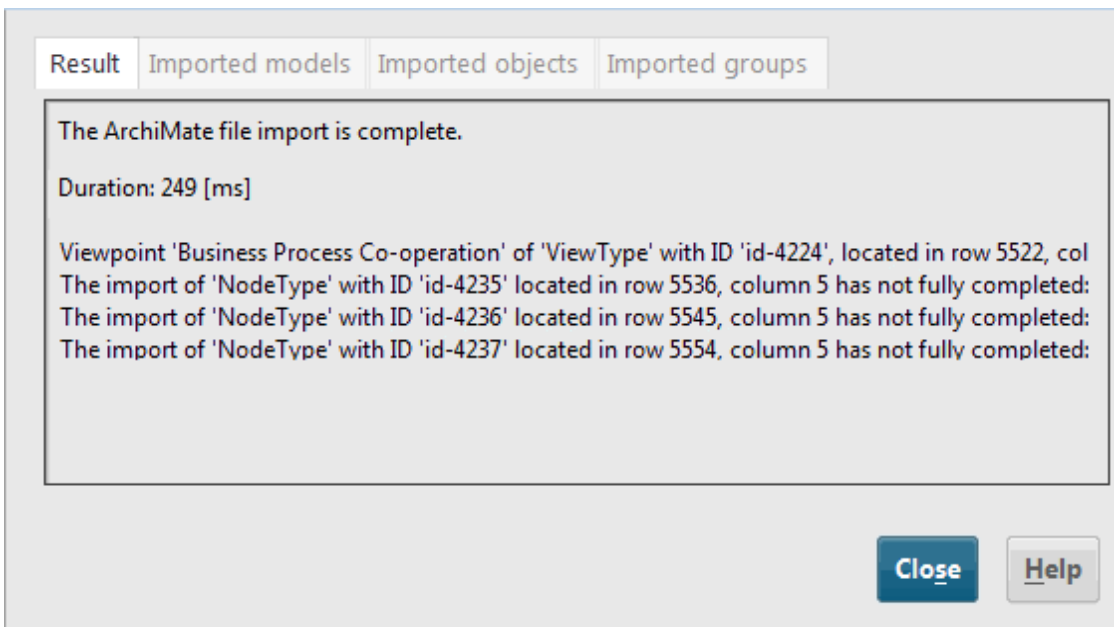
Result | Imported models | Imported objects | Imported groups

The ArchiMate file import is complete.

Duration: 249 [ms]

Viewpoint 'Business Process Co-operation' of 'ViewType' with ID 'id-4224', located in row 5522, col
The import of 'NodeType' with ID 'id-4235' located in row 5536, column 5 has not fully completed:
The import of 'NodeType' with ID 'id-4236' located in row 5545, column 5 has not fully completed:
The import of 'NodeType' with ID 'id-4237' located in row 5554, column 5 has not fully completed:

Close | Help